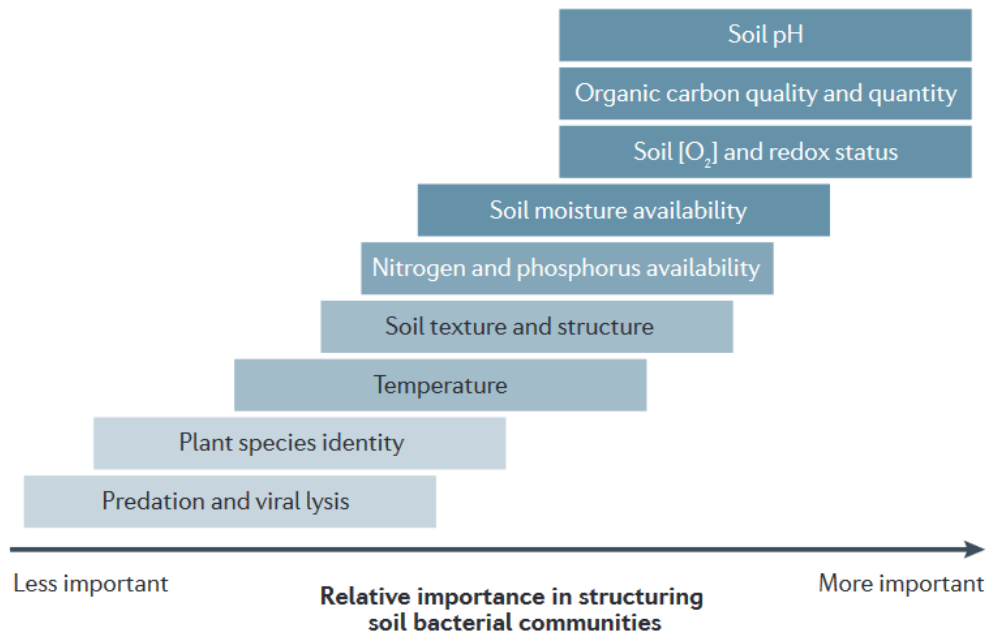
Soil pH

Organic carbon quality and quantity

Soil [$O_2$] and redox status

Soil moisture availability

Nitrogen and phosphorus availability

Soil texture and structure

Temperature

Plant species identity

Predation and viral lysis

Less important

Relative importance in structuring soil bacterial communities

More important